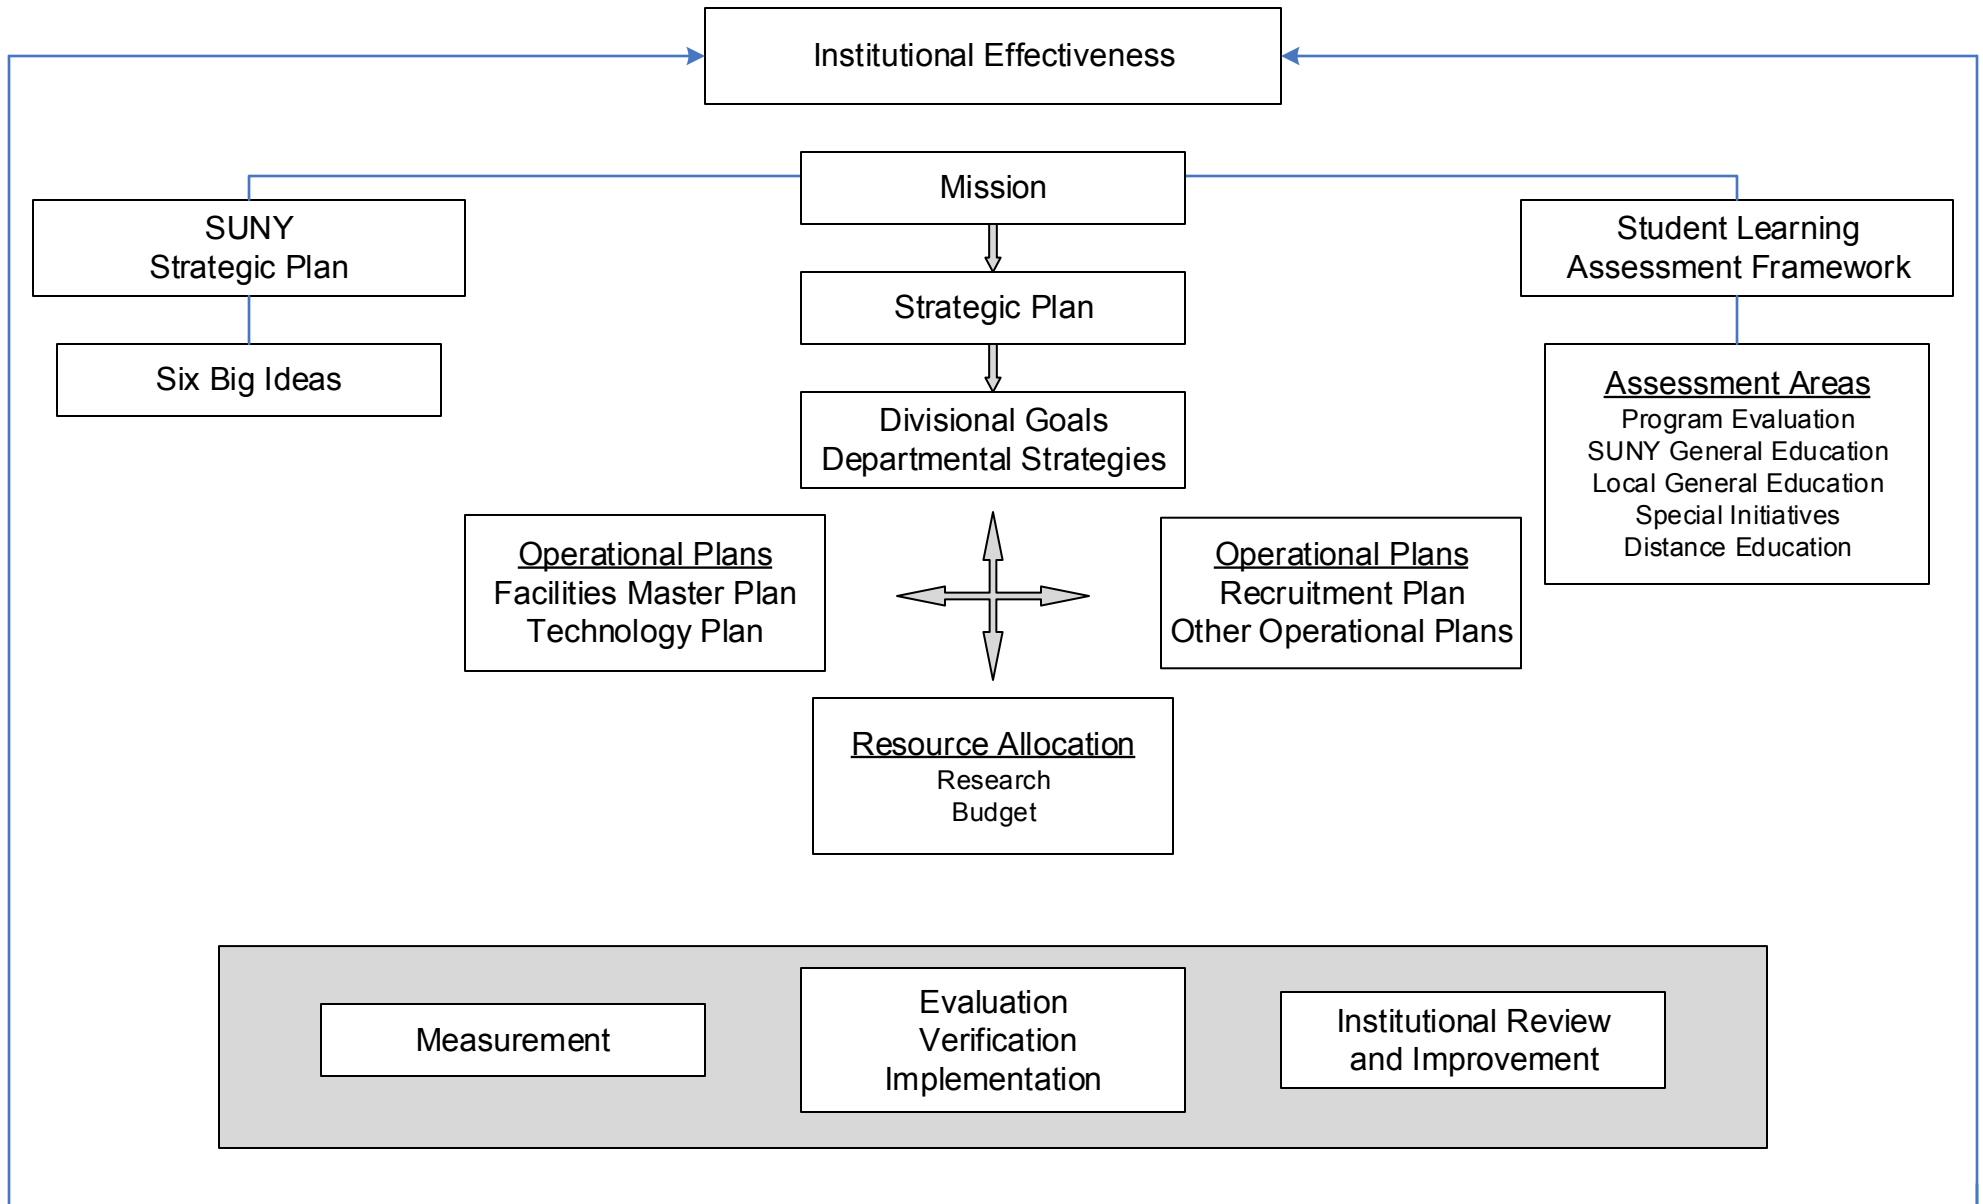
Institutional Effectiveness

SUNY
Strategic Plan

Six Big Ideas

Mission

Strategic Plan

Divisional Goals
Departmental Strategies

Student Learning
Assessment Framework

Assessment Areas
Program Evaluation
SUNY General Education
Local General Education
Special Initiatives
Distance Education

Operational Plans
Facilities Master Plan
Technology Plan

Operational Plans
Recruitment Plan
Other Operational Plans

Resource Allocation
Research
Budget

Measurement

Evaluation
Verification
Implementation

Institutional Review
and Improvement